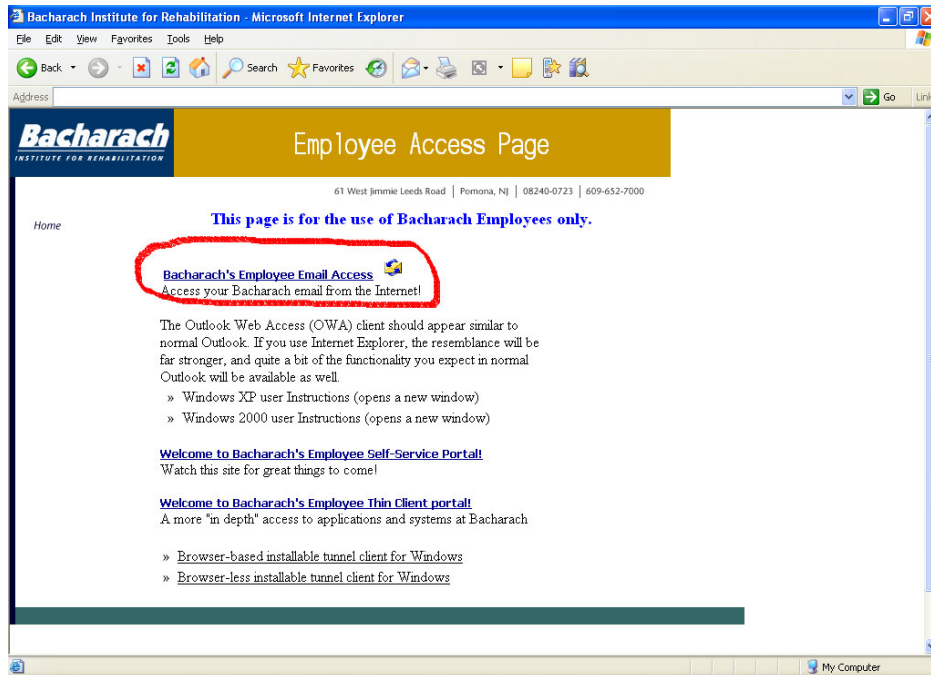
Bacharach Institute for Rehabilitation - Microsoft Internet Explorer

File Edit View Favorites Tools Help

Back Search Favorites

Address Go Link

Bacharach
INSTITUTE FOR REHABILITATION

Employee Access Page

61 West Jimmie Leeds Road | Pomona, NJ | 08240-0723 | 609-652-7000

Home

This page is for the use of Bacharach Employees only.

Bacharach's Employee Email Access
Access your Bacharach email from the Internet!

The Outlook Web Access (OWA) client should appear similar to normal Outlook. If you use Internet Explorer, the resemblance will be far stronger, and quite a bit of the functionality you expect in normal Outlook will be available as well.

» Windows XP user Instructions (opens a new window)
» Windows 2000 user Instructions (opens a new window)

Welcome to Bacharach's Employee Self-Service Portal!
Watch this site for great things to come!

Welcome to Bacharach's Employee Thin Client portal!
A more "in depth" access to applications and systems at Bacharach

» Browser-based installable tunnel client for Windows
» Browser-less installable tunnel client for Windows

My Computer